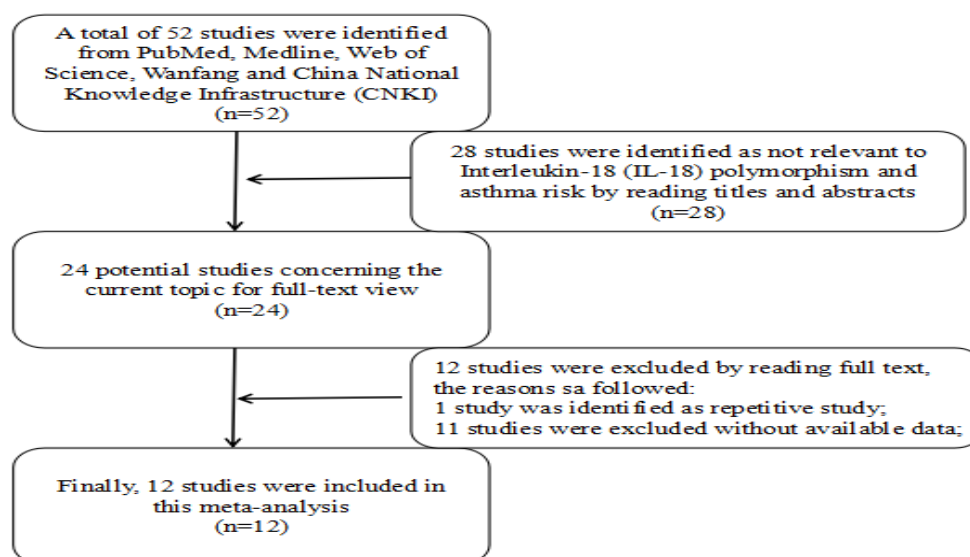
A total of 52 studies were identified from PubMed, Medline, Web of Science, Wanfang and China National Knowledge Infrastructure (CNKI) (n=52)

28 studies were identified as not relevant to Interleukin-18 (IL-18) polymorphism and asthma risk by reading titles and abstracts (n=28)

24 potential studies concerning the current topic for full-text view (n=24)

12 studies were excluded by reading full text, the reasons sa followed:
1 study was identified as repetitive study;
11 studies were excluded without available data;

Finally, 12 studies were included in this meta-analysis (n=12)